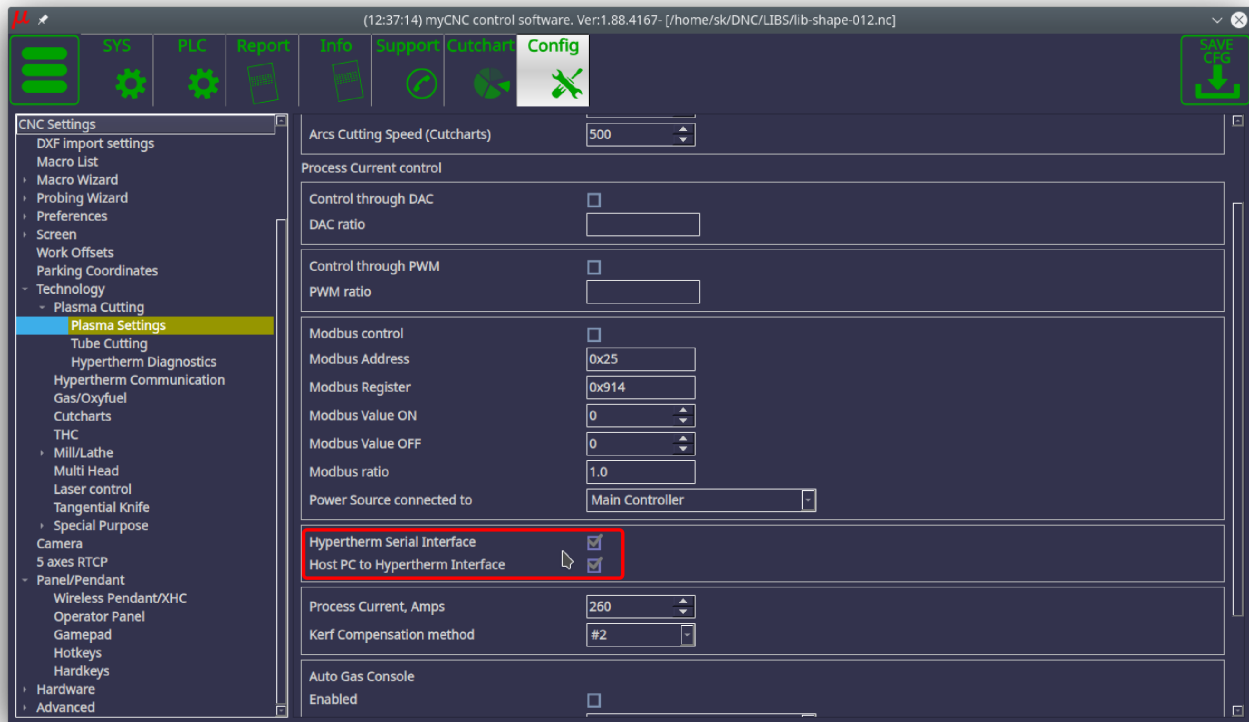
(12:37:14) myCNC control software. Ver:1.88.4167- [/home/sk/DNC/LIBS/lib-shape-012.nc]

SYS
PLC
Report
Info
Support
Cutchart
Config
SAVE CFG

CNC Settings
DXF import settings
Macro List
Macro Wizard
Probing Wizard
Preferences
Screen
Work Offsets
Parking Coordinates
Technology
Plasma Cutting
Plasma Settings
Tube Cutting
Hypertherm Diagnostics
Hypertherm Communication
Gas/Oxyfuel
Cutcharts
THC
Mill/Lathe
Multi Head
Laser control
Tangential Knife
Special Purpose
Camera
5 axes RTCP
Panel/Pendant
Wireless Pendant/XHC
Operator Panel
Gamepad
Hotkeys
Hardkeys
Hardware
Advanced

Arcs Cutting Speed (Cutcharts) 500
Process Current control
Control through DAC
DAC ratio
Control through PWM
PWM ratio
Modbus control
Modbus Address 0x25
Modbus Register 0x914
Modbus Value ON 0
Modbus Value OFF 0
Modbus ratio 1.0
Power Source connected to Main Controller
Hypertherm Serial Interface
Host PC to Hypertherm Interface
Process Current, Amps 260
Kerf Compensation method #2
Auto Gas Console
Enabled